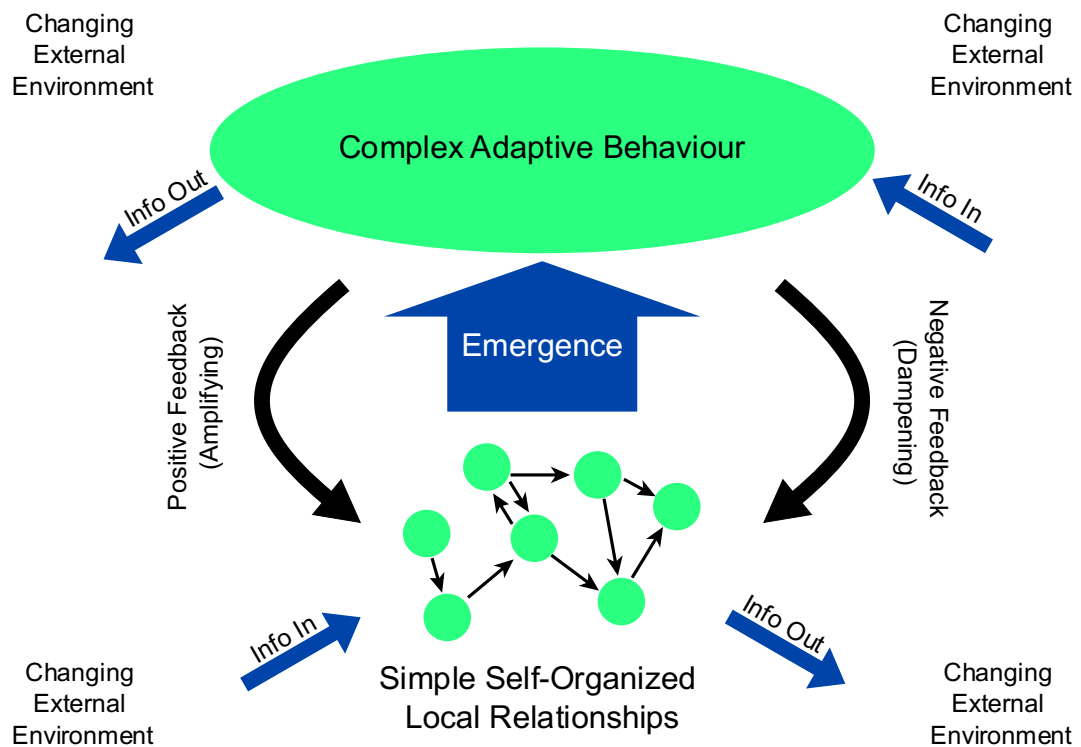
Changing External Environment

Changing External Environment

Complex Adaptive Behaviour

Info Out

Info In

Positive Feedback (Amplifying)

Emergence

Negative Feedback (Dampening)

Info In

Info Out

Simple Self-Organized Local Relationships

Changing External Environment

Changing External Environment